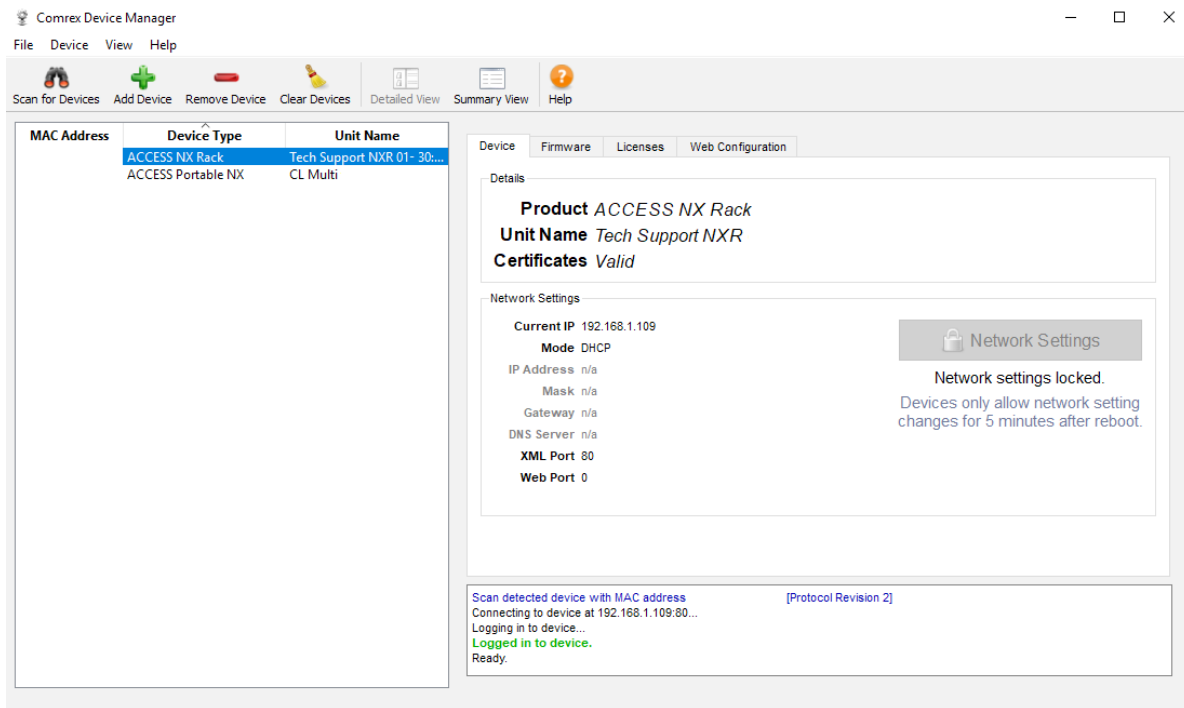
Comrex Device Manager

File Device View Help

Scan for Devices Add Device Remove Device Clear Devices Detailed View Summary View Help

| MAC Address | Device Type | Unit Name |
|---|---|---|
| | ACCESS NX Rack | Tech Support NXR 01- 30:... |
| | ACCESS Portable NX | CL Multi |

Device Firmware Licenses Web Configuration

Details

Product ACCESS NX Rack
Unit Name Tech Support NXR
Certificates Valid

Network Settings

Current IP 192.168.1.109
Mode DHCP
IP Address n/a
Mask n/a
Gateway n/a
DNS Server n/a
XML Port 80
Web Port 0

Network Settings

Network settings locked.

Devices only allow network setting changes for 5 minutes after reboot.

Scan detected device with MAC address [Protocol Revision 2]
Connecting to device at 192.168.1.109:80...
Logging in to device...
Logged in to device.
Ready.